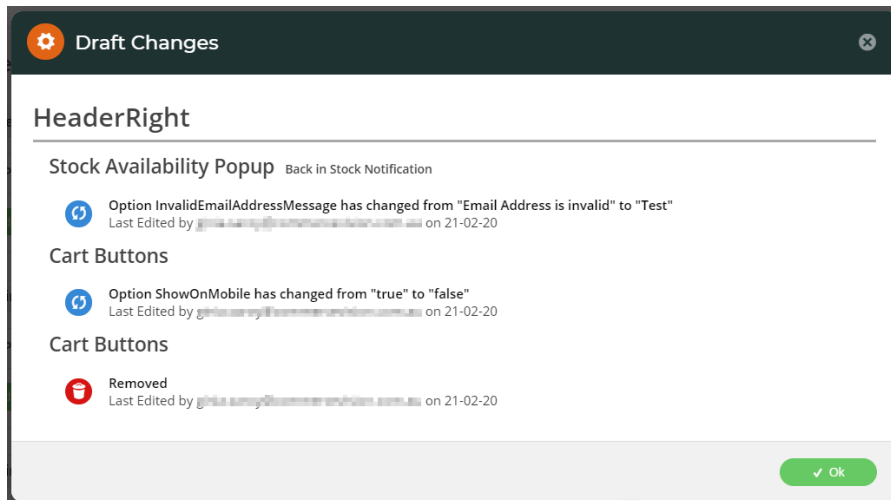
Draft Changes

HeaderRight

Stock Availability Popup Back in Stock Notification

Option InvalidEmailAddressMessage has changed from "Email Address is invalid" to "Test"
Last Edited by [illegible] on 21-02-20

Cart Buttons

Option ShowOnMobile has changed from "true" to "false"
Last Edited by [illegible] on 21-02-20

Cart Buttons

Removed
Last Edited by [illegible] on 21-02-20

✓ Ok